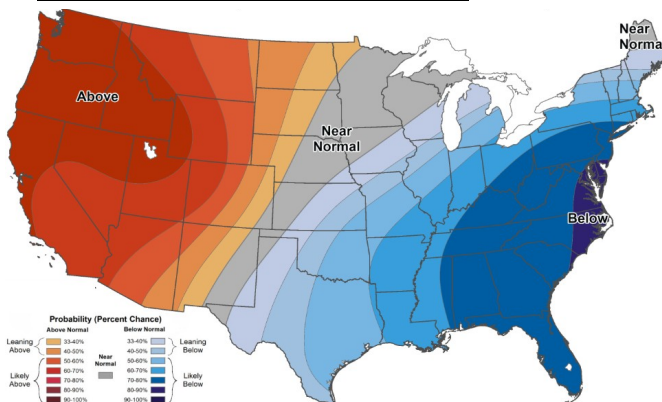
Above

Near Normal

Near Norma

Below

Probability (Percent Chance)

Above Normal

Leaning Above

33-40%
40-50%
50-60%

Likely Above

60-70%
70-80%
80-90%
90-100%

Near Normal

Below Normal

33-40%
40-50%
50-60%
60-70%
70-80%
80-90%
90-100%

Leaning Below

Likely Below